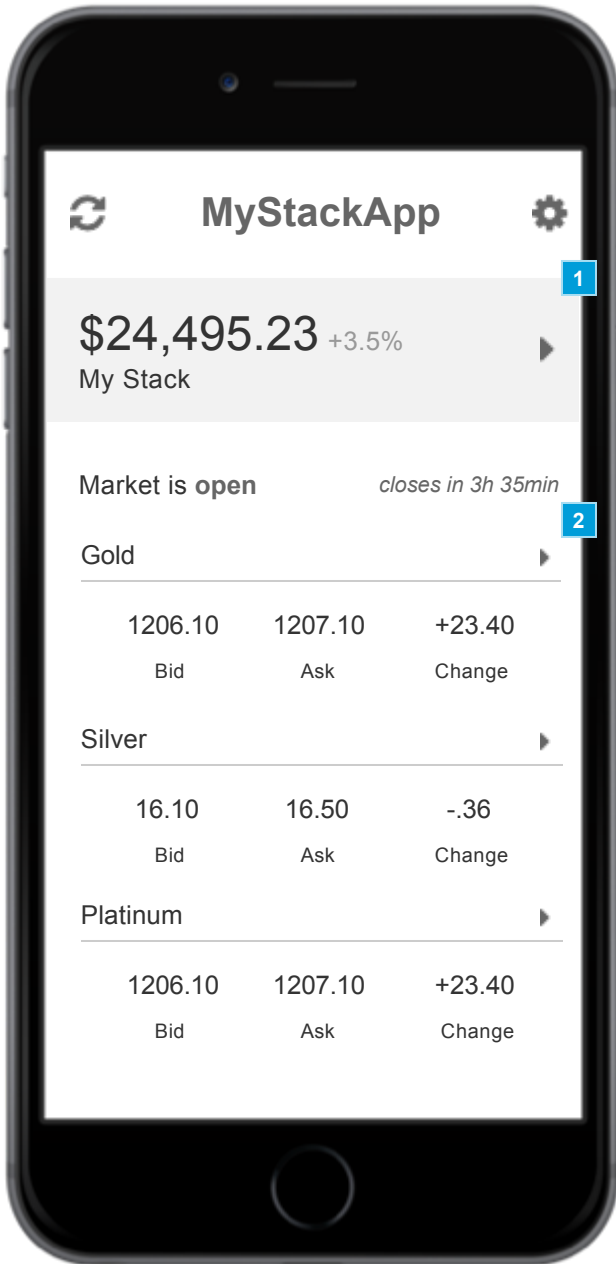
MyStackApp

1

$24,495.23 +3.5%

My Stack

Market is **open**

*closes in 3h 35min*

2

Gold

| 1206.10 | 1207.10 | +23.40 |
|---|---|---|
| Bid | Ask | Change |

Silver

| 16.10 | 16.50 | -.36 |
|---|---|---|
| Bid | Ask | Change |

Platinum

| 1206.10 | 1207.10 | +23.40 |
|---|---|---|
| Bid | Ask | Change |